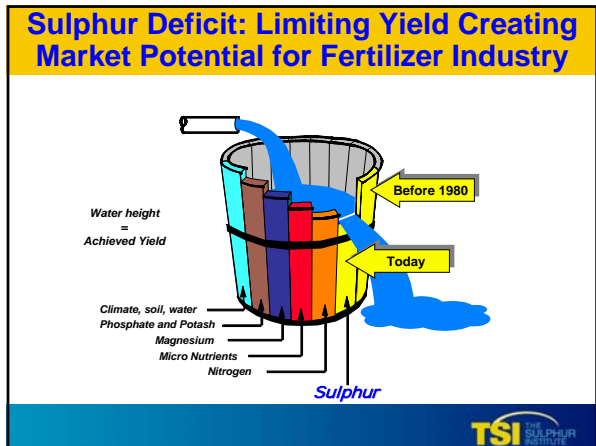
Sulphur Deficit: Limiting Yield Creating Market Potential for Fertilizer Industry

Water height = Achieved Yield

Before 1980

Today

Climate, soil, water
Phosphate and Potash
Magnesium
Micro Nutrients
Nitrogen
Sulphur

TSI THE SULPHUR INSTITUTE